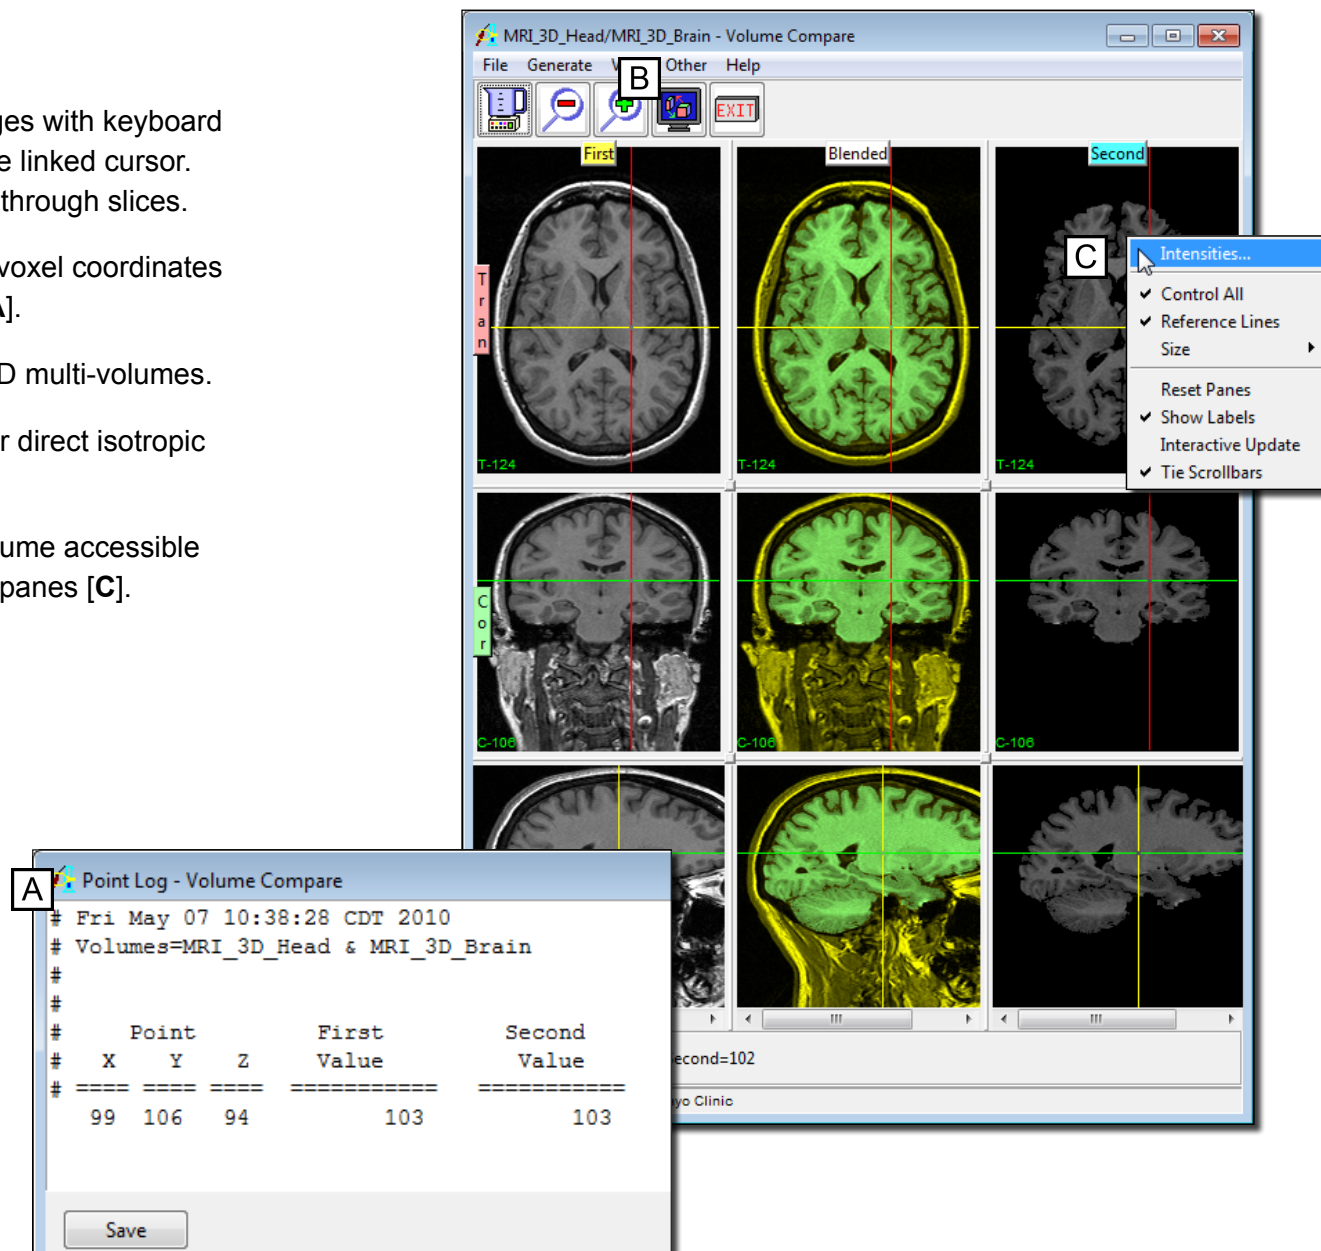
ges with keyboard
e linked cursor.
through slices.

voxel coordinates
A].

D multi-volumes.

r direct isotropic

ume accessible
panes [**C**].

MRI_3D_Head/MRI_3D_Brain - Volume Compare

File Generate V B Other Help

EXIT

First

Blended

Second

T
r
a
n

T-124

T-124

T-124

C

Intensities...

✔ Control All
✔ Reference Lines
Size

Reset Panes
✔ Show Labels
Interactive Update
✔ Tie Scrollbars

C
o
r

C-106

C-106

C-106

econd=102

yo Clinic

A

Point Log - Volume Compare

# Fri May 07 10:38:28 CDT 2010
# Volumes=MRI_3D_Head & MRI_3D_Brain
#
#
# Point First Second
# X Y Z Value Value
# ==== ==== ==== =========== ===========
99 106 94 103 103

Save